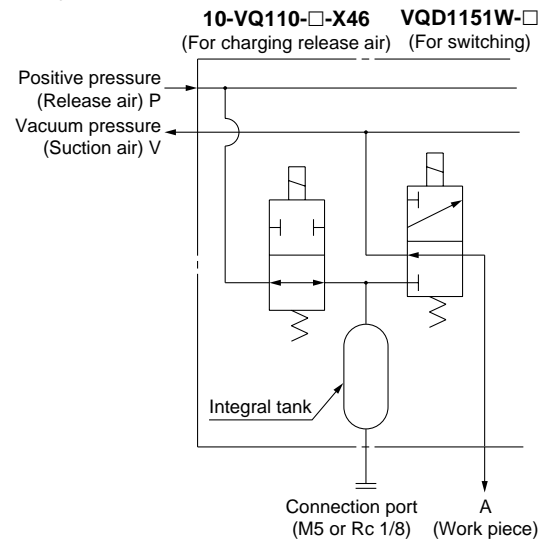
10-VQ110-□-X46
(For charging release air)

VQD1151W-□
(For switching)

Positive pressure
(Release air) P

Vacuum pressure
(Suction air) V

Integral tank

Connection port
(M5 or Rc 1/8)

A
(Work piece)